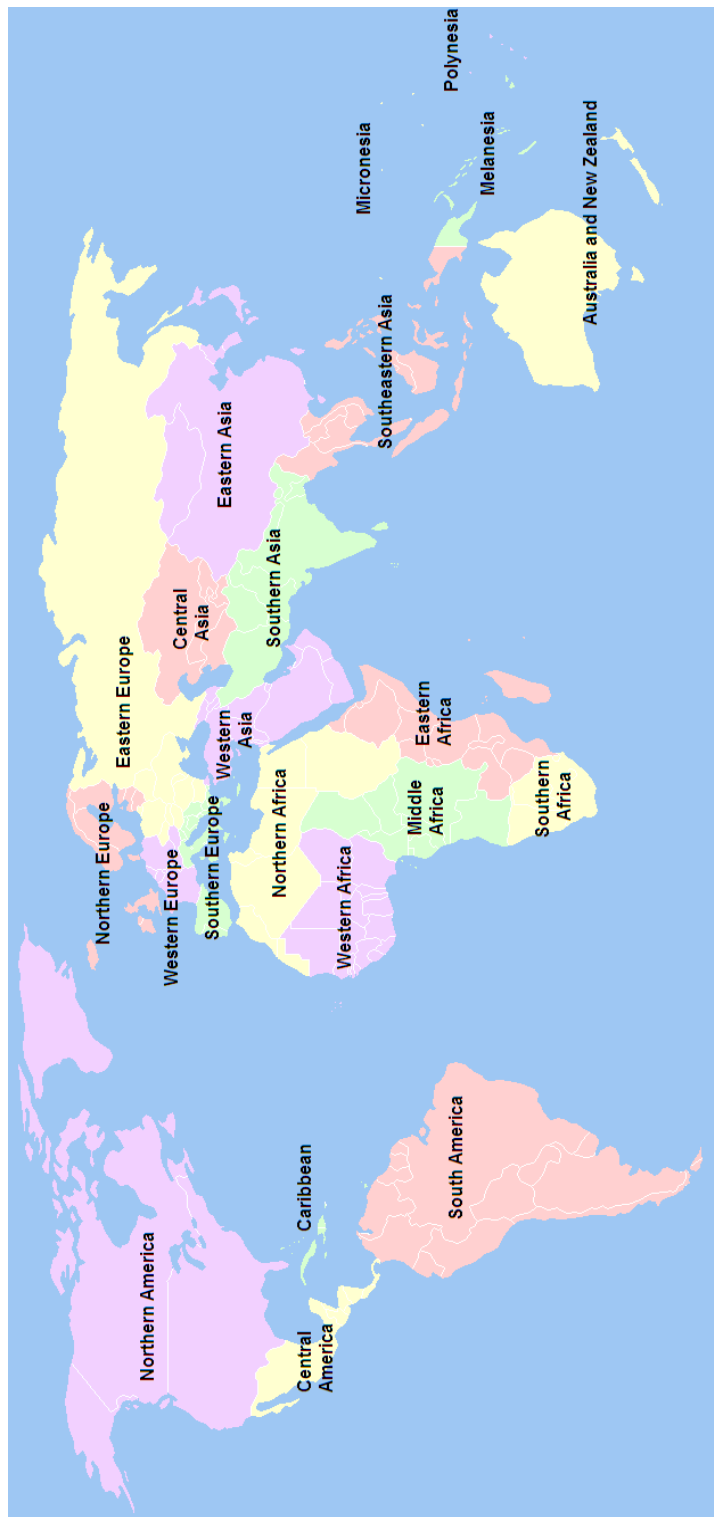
Polynesia
Micronesia
Melanesia
Australia and New Zealand
Southeastern Asia
Eastern Asia
Southern Asia
Central Asia
Eastern Europe
Western Asia
Eastern Africa
Northern Europe
Western Europe
Southern Europe
Northern Africa
Middle Africa
Southern Africa
Western Africa
Caribbean
South America
Northern America
Central America